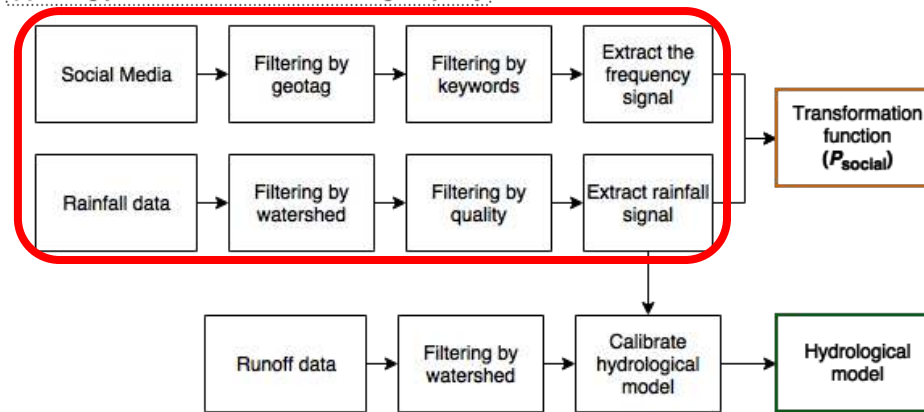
Social Media

Filtering by geotag

Filtering by keywords

Extract the frequency signal

Transformation function ($P_{social}$)

Rainfall data

Filtering by watershed

Filtering by quality

Extract rainfall signal

Runoff data

Filtering by watershed

Calibrate hydrological model

Hydrological model